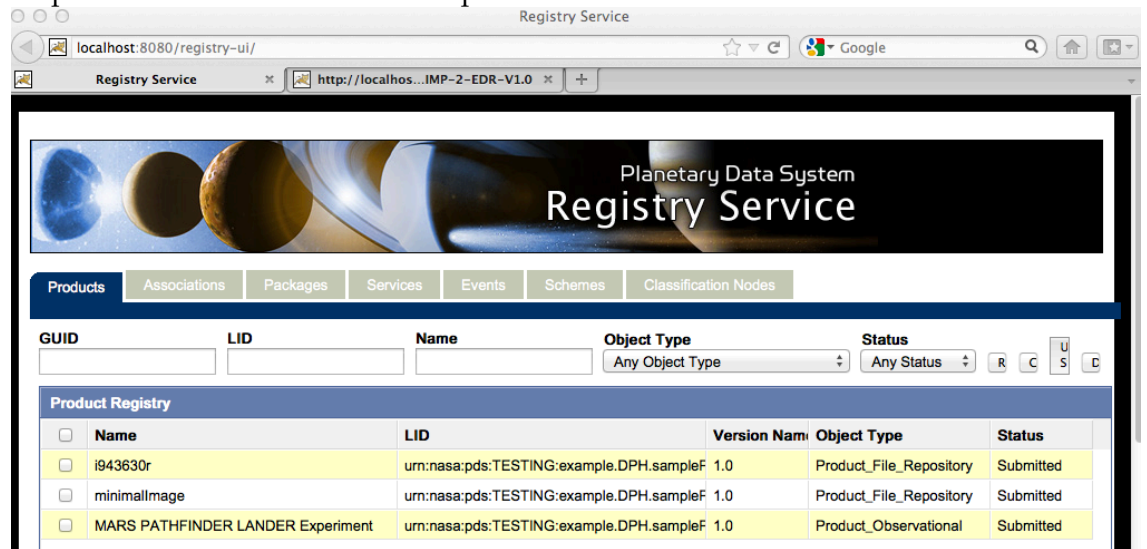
Registry Service

localhost:8080/registry-ui/

Google

Registry Service

http://localhos...IMP-2-EDR-V1.0

Planetary Data System
Registry Service

Products | Associations | Packages | Services | Events | Schemes | Classification Nodes

GUID

LID

Name

Object Type
Any Object Type

Status
Any Status

R C U S D

Product Registry

| | Name | LID | Version Nam | Object Type | Status |
|---|---|---|---|---|---|
| | i943630r | urn:nasa:pds:TESTING:example.DPH.sampleF | 1.0 | Product_File_Repository | Submitted |
| | minimalImage | urn:nasa:pds:TESTING:example.DPH.sampleF | 1.0 | Product_File_Repository | Submitted |
| | MARS PATHFINDER LANDER Experiment | urn:nasa:pds:TESTING:example.DPH.sampleF | 1.0 | Product_Observational | Submitted |